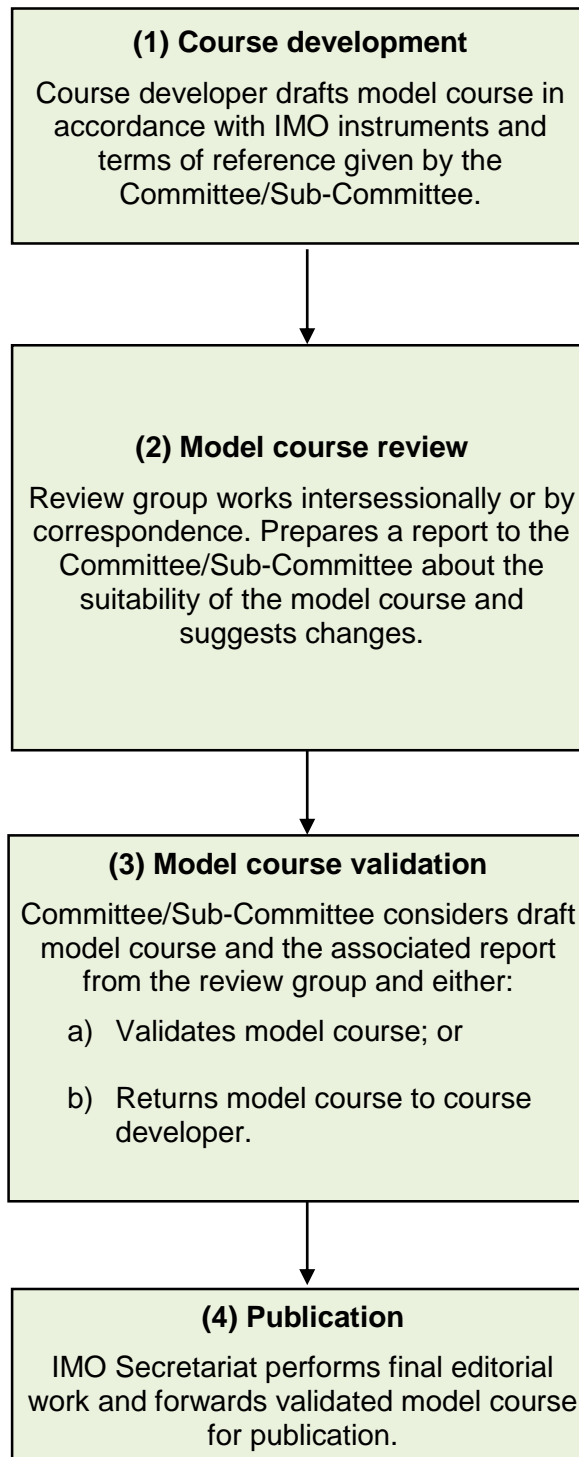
(1) Course development

Course developer drafts model course in accordance with IMO instruments and terms of reference given by the Committee/Sub-Committee.

(2) Model course review

Review group works intersessionally or by correspondence. Prepares a report to the Committee/Sub-Committee about the suitability of the model course and suggests changes.

(3) Model course validation

Committee/Sub-Committee considers draft model course and the associated report from the review group and either:

a) Validates model course; or

b) Returns model course to course developer.

(4) Publication

IMO Secretariat performs final editorial work and forwards validated model course for publication.